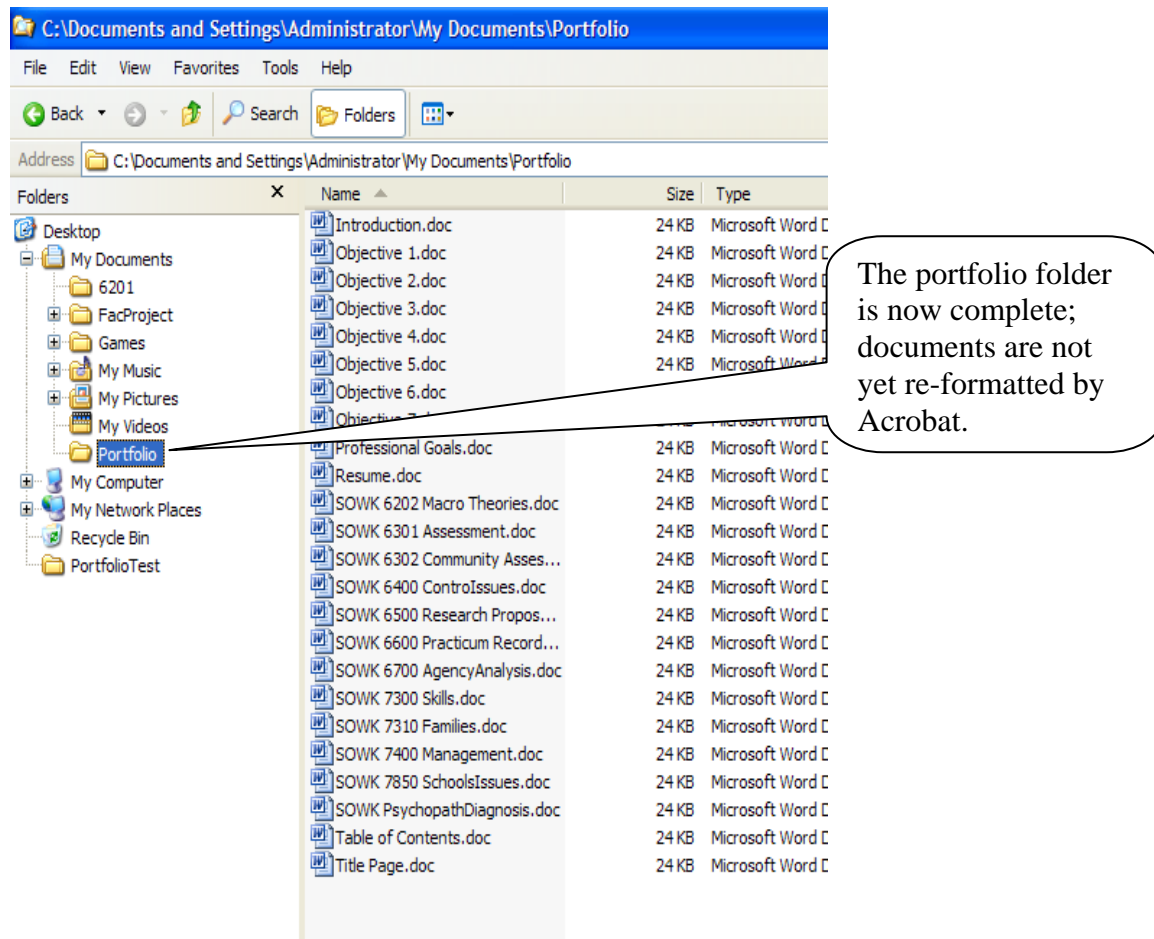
C:\Documents and Settings\Administrator\My Documents\Portfolio

File Edit View Favorites Tools Help

Back Search Folders

Address C:\Documents and Settings\Administrator\My Documents\Portfolio

Folders ×

Desktop
My Documents
6201
FacProject
Games
My Music
My Pictures
My Videos
Portfolio
My Computer
My Network Places
Recycle Bin
PortfolioTest

| Name | Size | Type |
|---|---|---|
| Introduction.doc | 24 KB | Microsoft Word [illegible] |
| Objective 1.doc | 24 KB | Microsoft Word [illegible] |
| Objective 2.doc | 24 KB | Microsoft Word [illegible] |
| Objective 3.doc | 24 KB | Microsoft Word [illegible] |
| Objective 4.doc | 24 KB | Microsoft Word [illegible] |
| Objective 5.doc | 24 KB | Microsoft Word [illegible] |
| Objective 6.doc | | |
| Objective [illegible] | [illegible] | Microsoft Word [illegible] |
| Professional Goals.doc | 24 KB | Microsoft Word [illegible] |
| Resume.doc | 24 KB | Microsoft Word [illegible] |
| SOWK 6202 Macro Theories.doc | 24 KB | Microsoft Word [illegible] |
| SOWK 6301 Assessment.doc | 24 KB | Microsoft Word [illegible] |
| SOWK 6302 Community Asses... | 24 KB | Microsoft Word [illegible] |
| SOWK 6400 ControIssues.doc | 24 KB | Microsoft Word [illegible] |
| SOWK 6500 Research Propos... | 24 KB | Microsoft Word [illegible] |
| SOWK 6600 Practicum Record... | 24 KB | Microsoft Word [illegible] |
| SOWK 6700 AgencyAnalysis.doc | 24 KB | Microsoft Word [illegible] |
| SOWK 7300 Skills.doc | 24 KB | Microsoft Word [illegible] |
| SOWK 7310 Families.doc | 24 KB | Microsoft Word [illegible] |
| SOWK 7400 Management.doc | 24 KB | Microsoft Word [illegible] |
| SOWK 7850 SchoolsIssues.doc | 24 KB | Microsoft Word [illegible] |
| SOWK PsychopathDiagnosis.doc | 24 KB | Microsoft Word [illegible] |
| Table of Contents.doc | 24 KB | Microsoft Word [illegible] |
| Title Page.doc | 24 KB | Microsoft Word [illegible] |

The portfolio folder is now complete; documents are not yet re-formatted by Acrobat.